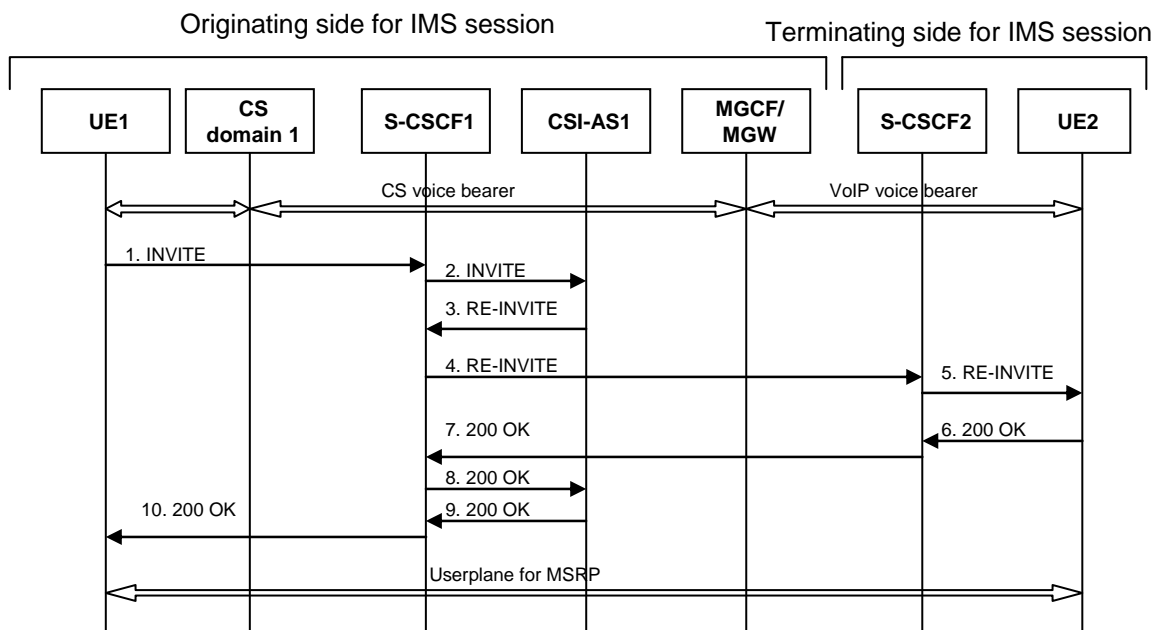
Originating side for IMS session

Terminating side for IMS session

UE1

CS domain 1

S-CSCF1

CSI-AS1

MGCF/ MGW

S-CSCF2

UE2

CS voice bearer

VoIP voice bearer

1. INVITE

2. INVITE

3. RE-INVITE

4. RE-INVITE

5. RE-INVITE

6. 200 OK

7. 200 OK

8. 200 OK

9. 200 OK

10. 200 OK

Userplane for MSRP